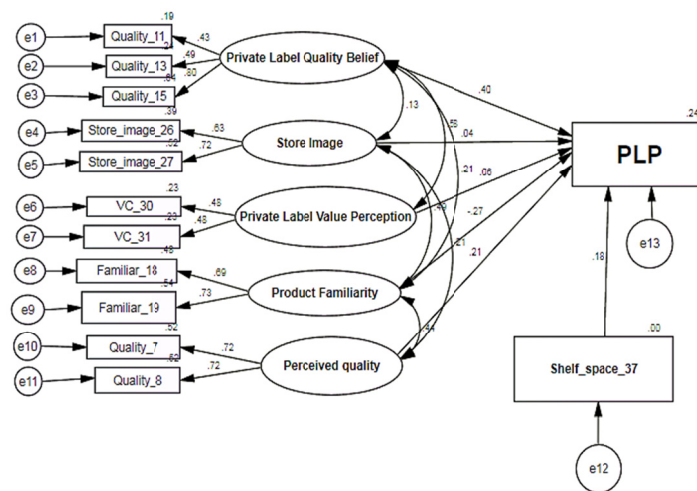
e1
Quality_11
.19
.43
e2
Quality_13
.24
.49
e3
Quality_15
.64
.80
Private Label Quality Belief
e4
Store_image_26
.39
.63
e5
Store_image_27
.52
.72
Store Image
e6
VC_30
.23
.48
e7
VC_31
.23
.48
Private Label Value Perception
e8
Familiar_18
.48
.69
e9
Familiar_19
.54
.73
Product Familiarity
e10
Quality_7
.52
.72
e11
Quality_8
.52
.72
Perceived quality
.13
.50
.21
.50
.21
.44
.40
.04
.06
-.27
.21
PLP
.24
e13
.18
.00
Shelf_space_37
e12